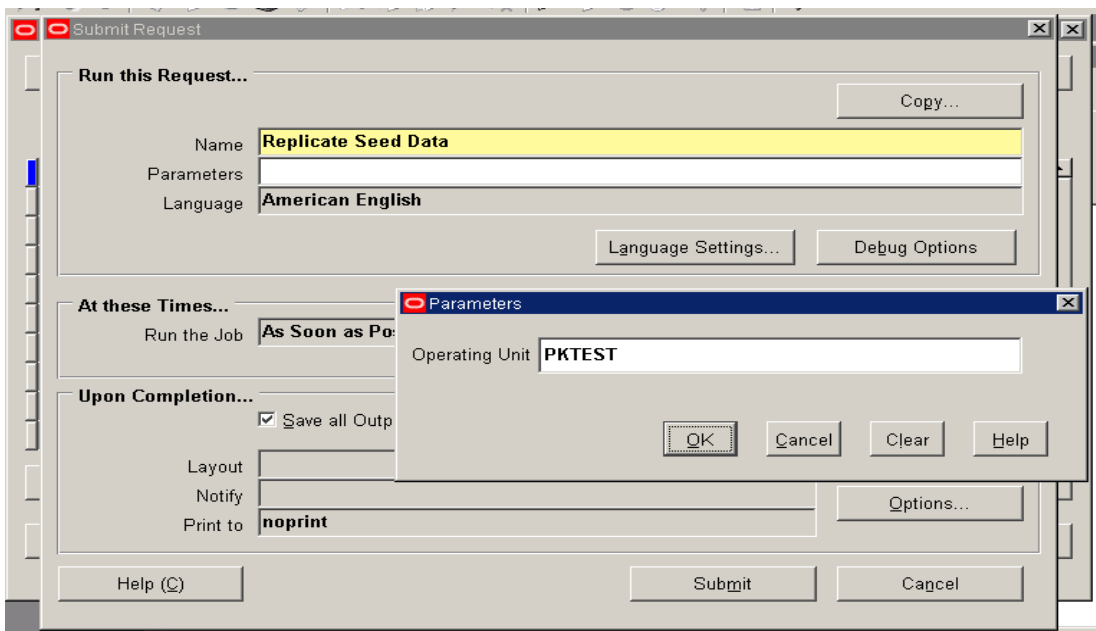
Submit Request

Run this Request...

Copy...

Name Replicate Seed Data

Parameters

Language American English

Language Settings...

Debug Options

At these Times...

Run the Job As Soon as Po

Upon Completion...

Save all Outp

Layout

Notify

Print to noprint

Options...

Help (C)

Submit

Cancel

Parameters

Operating Unit PKTEST

OK

Cancel

Clear

Help